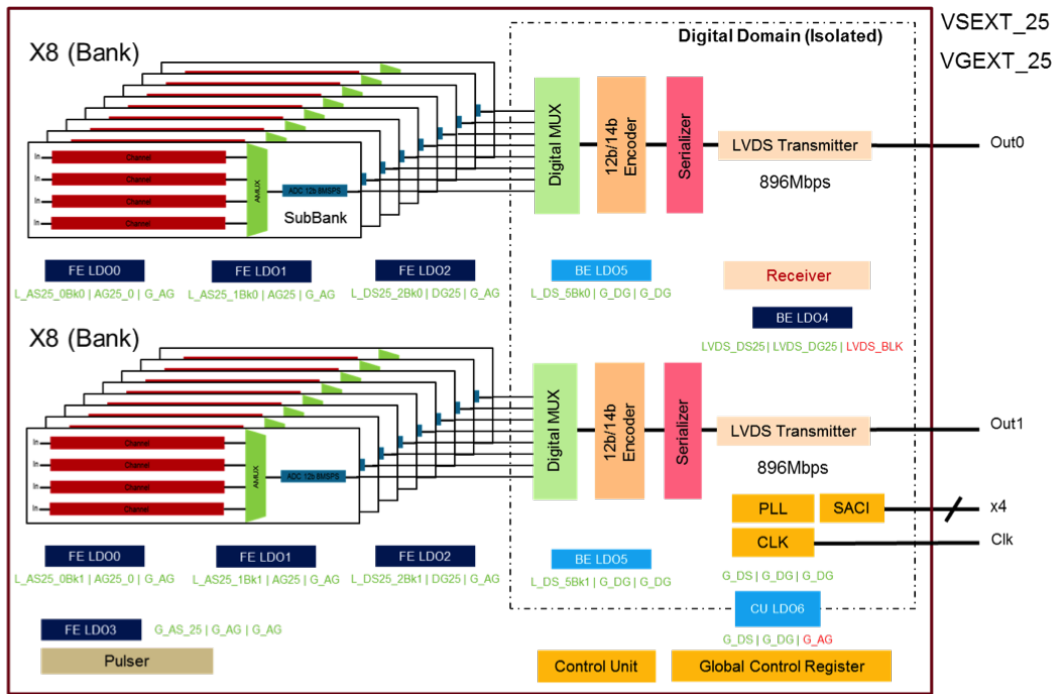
X8 (Bank)

Digital Domain (Isolated)

VSEXT_25

VGEXT_25

In
In
In
In

Channel
Channel
Channel
Channel

AMUX

ADC 12b 8MSPS

SubBank

Digital MUX

12b/14b Encoder

Serializer

LVDS Transmitter

Out0

896Mbps

FE LDO0
L_AS25_0Bk0 | AG25_0 | G_AG

FE LDO1
L_AS25_1Bk0 | AG25 | G_AG

FE LDO2
L_DS25_2Bk0 | DG25 | G_AG

BE LDO5
L_DS_5Bk0 | G_DG | G_DG

Receiver

BE LDO4
LVDS_DS25 | LVDS_DG25 | LVDS_BLK

X8 (Bank)

In
In
In
In

Channel
Channel
Channel
Channel

AMUX

ADC 12b 8MSPS

Digital MUX

12b/14b Encoder

Serializer

LVDS Transmitter

Out1

896Mbps

PLL

SACI

x4

CLK

Clk

FE LDO0
L_AS25_0Bk1 | AG25_0 | G_AG

FE LDO1
L_AS25_1Bk1 | AG25 | G_AG

FE LDO2
L_DS25_2Bk1 | DG25 | G_AG

BE LDO5
L_DS_5Bk1 | G_DG | G_DG

G_DS | G_DG | G_DG

CU LDO6
G_DS | G_DG | G_AG

FE LDO3
G_AS_25 | G_AG | G_AG

Pulser

Control Unit

Global Control Register